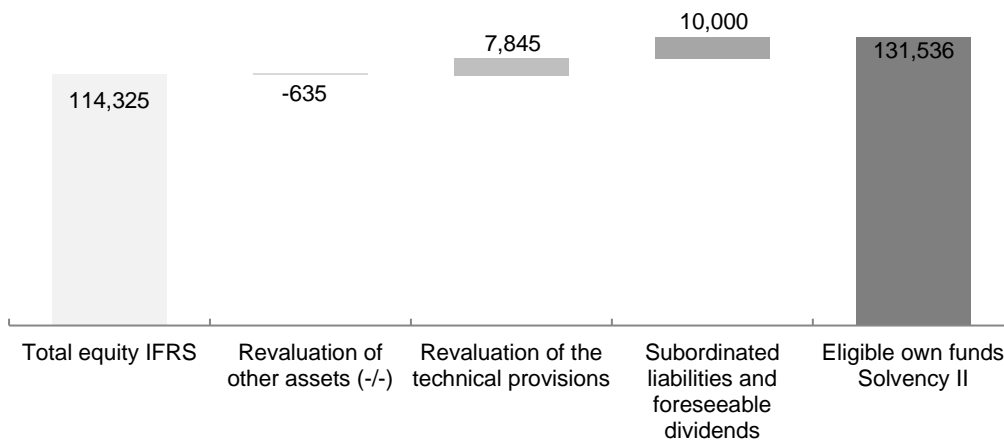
114,325

-635

7,845

10,000

131,536

Total equity IFRS

Revaluation of other assets (-/-)

Revaluation of the technical provisions

Subordinated liabilities and foreseeable dividends

Eligible own funds Solvency II